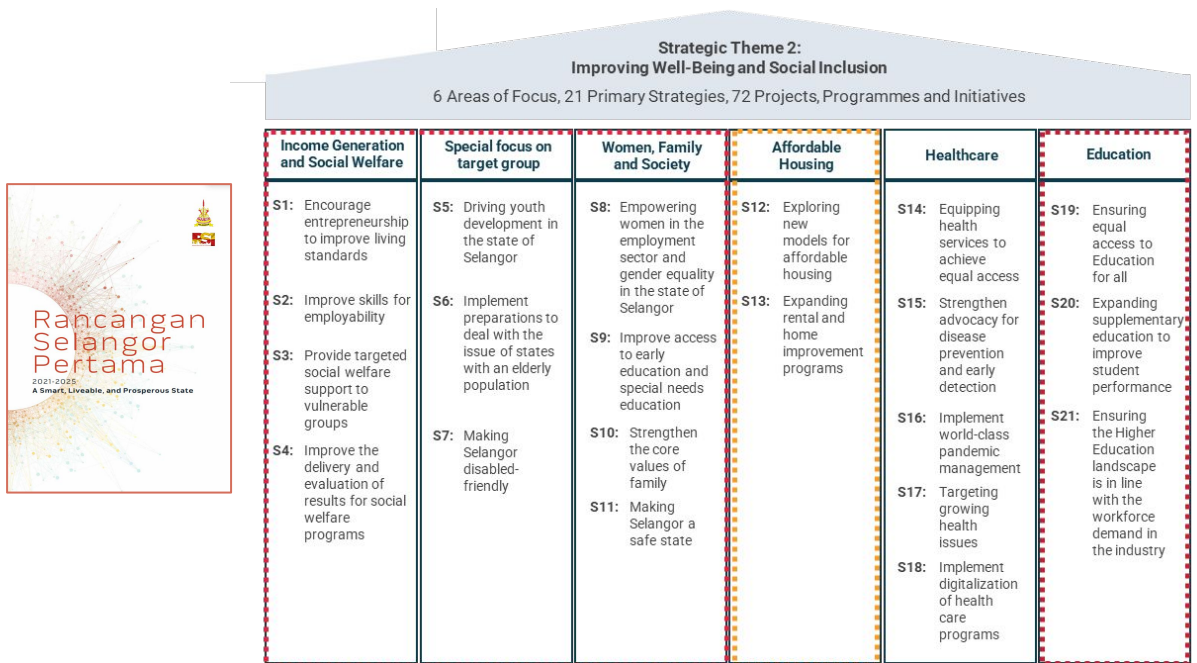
Rancangan Selangor Pertama
2021-2025
A Smart, Liveable, and Prosperous State

Strategic Theme 2:
Improving Well-Being and Social Inclusion
6 Areas of Focus, 21 Primary Strategies, 72 Projects, Programmes and Initiatives

Income Generation and Social Welfare

S1: Encourage entrepreneurship to improve living standards

S2: Improve skills for employability

S3: Provide targeted social welfare support to vulnerable groups

S4: Improve the delivery and evaluation of results for social welfare programs

Special focus on target group

S5: Driving youth development in the state of Selangor

S6: Implement preparations to deal with the issue of states with an elderly population

S7: Making Selangor disabled-friendly

Women, Family and Society

S8: Empowering women in the employment sector and gender equality in the state of Selangor

S9: Improve access to early education and special needs education

S10: Strengthen the core values of family

S11: Making Selangor a safe state

Affordable Housing

S12: Exploring new models for affordable housing

S13: Expanding rental and home improvement programs

Healthcare

S14: Equipping health services to achieve equal access

S15: Strengthen advocacy for disease prevention and early detection

S16: Implement world-class pandemic management

S17: Targeting growing health issues

S18: Implement digitalization of health care programs

Education

S19: Ensuring equal access to Education for all

S20: Expanding supplementary education to improve student performance

S21: Ensuring the Higher Education landscape is in line with the workforce demand in the industry